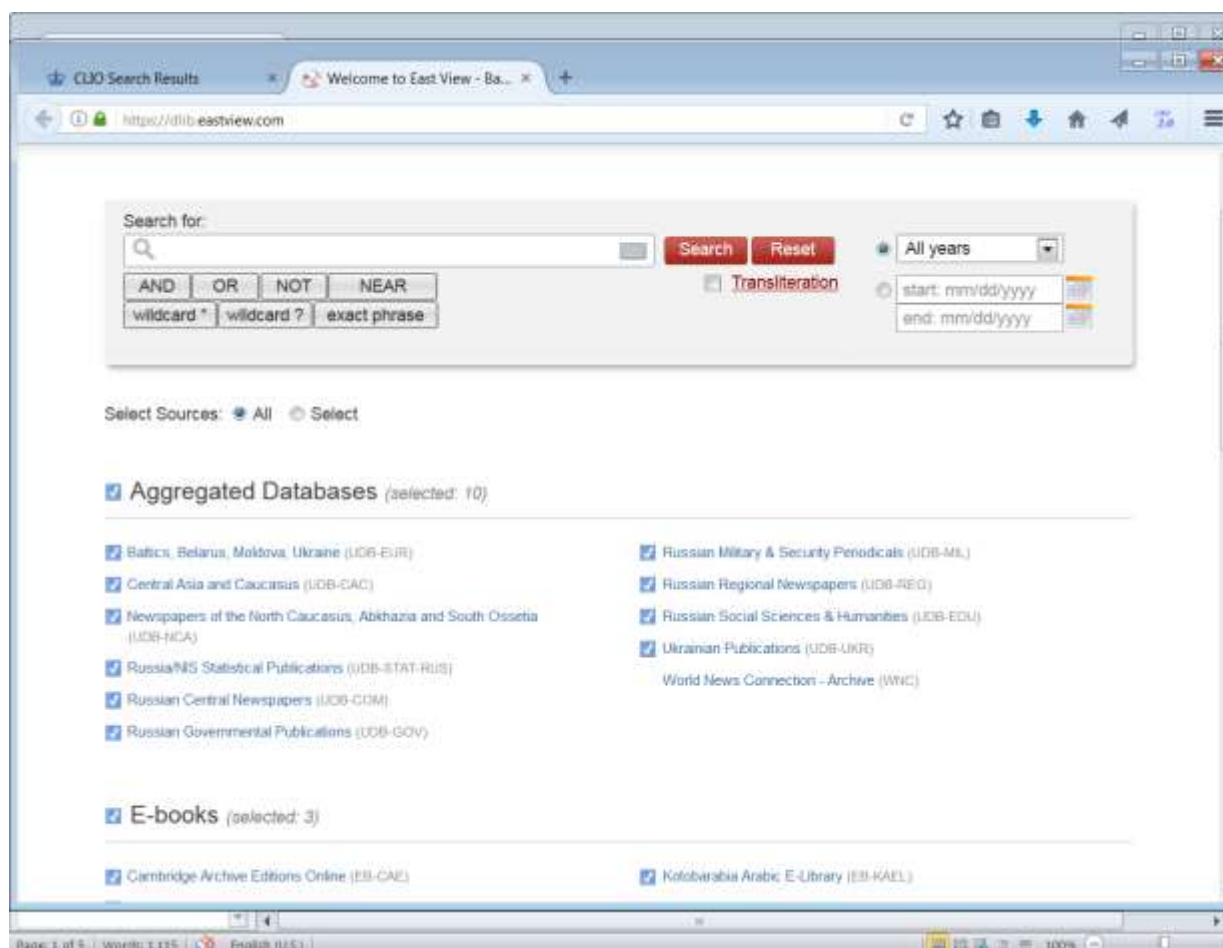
CIAO Search Results ×

Welcome to East View - Ba... ×

+

https://dlib.eastview.com

Search for:

Search Reset

AND OR NOT NEAR

wildcard * wildcard ? exact phrase

Transliteration

All years

start: mm/dd/yyyy

end: mm/dd/yyyy

Select Sources: All Select

Aggregated Databases (selected: 10)

Baltics, Belarus, Moldova, Ukraine (UDB-EUR)

Central Asia and Caucasus (UDB-CAC)

Newspapers of the North Caucasus, Abkhazia and South Ossetia (UDB-NCA)

Russia/NIS Statistical Publications (UDB-STAT-RUS)

Russian Central Newspapers (UDB-COM)

Russian Governmental Publications (UDB-GOV)

Russian Military & Security Periodicals (UDB-MIL)

Russian Regional Newspapers (UDB-REG)

Russian Social Sciences & Humanities (UDB-EDU)

Ukrainian Publications (UDB-UKR)

World News Connection - Archive (WNC)

E-books (selected: 3)

Cambridge Archive Editions Online (EB-CAE)

Kotobarabia Arabic E-Library (EB-KAEL)

Page: 1 of 5 | Words: 1,115 | English (U.S.) | 100%